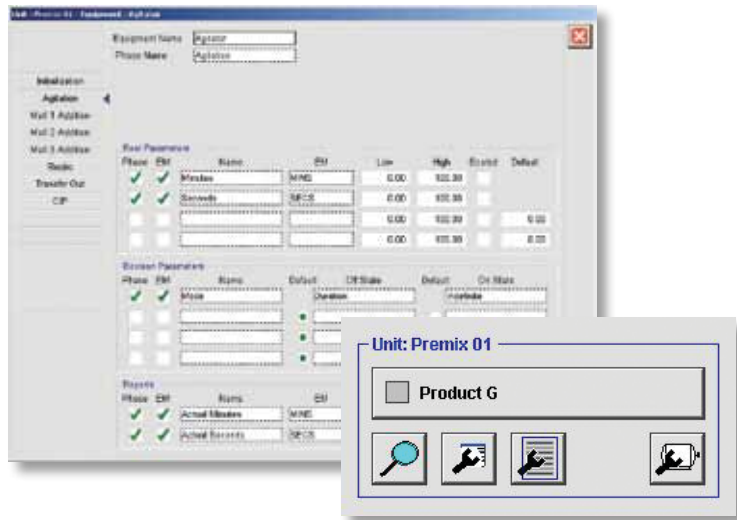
Unit : Premix 01 : Equipment : Agitation

Equipment Name Agitator
Phase Name Agitation

Initialization
Agitation
Mat 1 Addition
Mat 2 Addition
Mat 3 Addition
Redo
Transfer Out
CIP

Real Parameters

| Phase | EM | Name | EU | Low | High | Scaled | Default |
|---|---|---|---|---|---|---|---|
| ✓ | ✓ | Minutes | MINS | 0.00 | 100.00 | | |
| ✓ | ✓ | Seconds | SECS | 0.00 | 100.00 | | |
| | | | | 0.00 | 100.00 | | 0.00 |
| | | | | 0.00 | 100.00 | | 0.00 |

Boolean Parameters

| Phase | EM | Name | Default | Off State | Default | On State |
|---|---|---|---|---|---|---|
| ✓ | ✓ | Mode | | Duration | | Indefinite |

Reports

| Phase | EM | Name | EU |
|---|---|---|---|
| ✓ | ✓ | Actual Minutes | MINS |
| ✓ | ✓ | Actual Seconds | SECS |

Unit: Premix 01

Product G